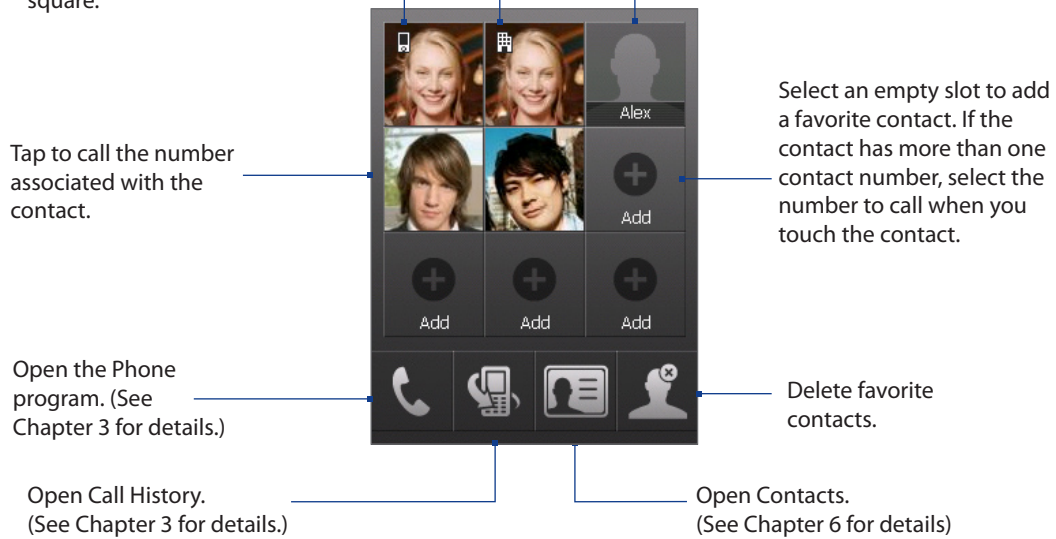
square.

Alex

Select an empty slot to add a favorite contact. If the contact has more than one contact number, select the number to call when you touch the contact.

Tap to call the number associated with the contact.

Add

Add

Add

Add

Open the Phone program. (See Chapter 3 for details.)

Delete favorite contacts.

Open Call History. (See Chapter 3 for details.)

Open Contacts. (See Chapter 6 for details)